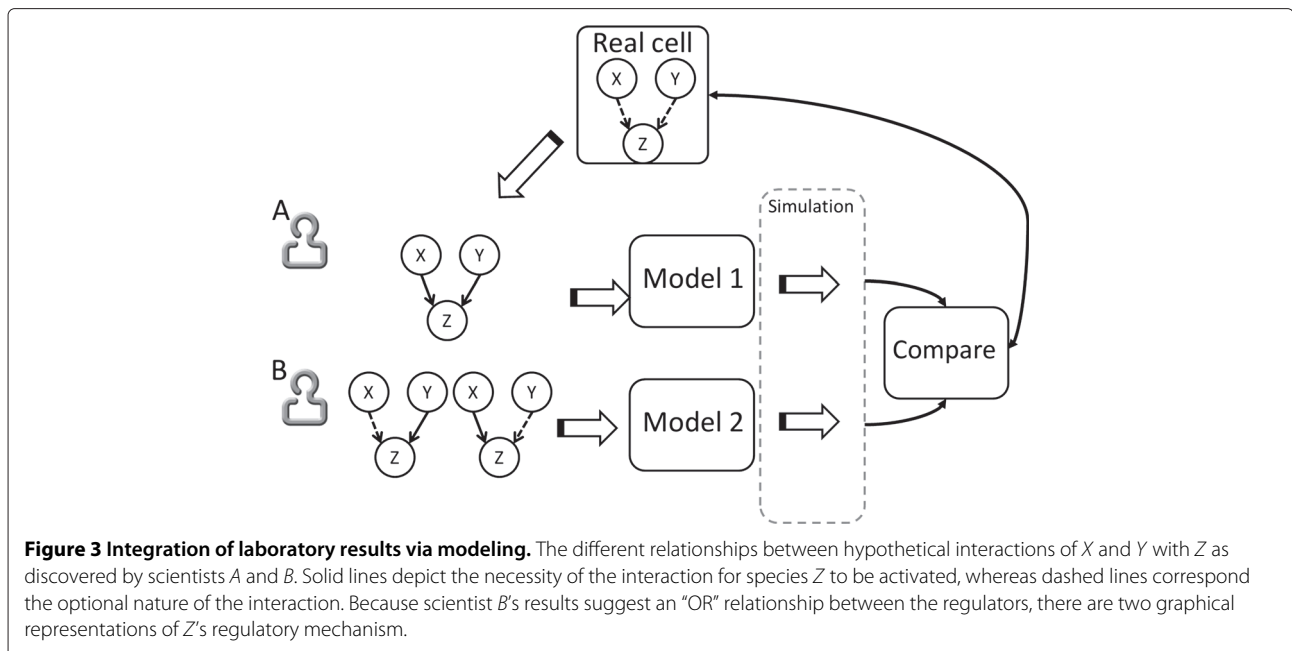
Real cell

X

Y

Z

A

X

Y

Z

Simulation

Model 1

Compare

B

X

Y

X

Y

Z

Z

Model 2

**Figure 3 Integration of laboratory results via modeling.** The different relationships between hypothetical interactions of *X* and *Y* with *Z* as discovered by scientists *A* and *B*. Solid lines depict the necessity of the interaction for species *Z* to be activated, whereas dashed lines correspond the optional nature of the interaction. Because scientist *B*'s results suggest an "OR" relationship between the regulators, there are two graphical representations of *Z*'s regulatory mechanism.